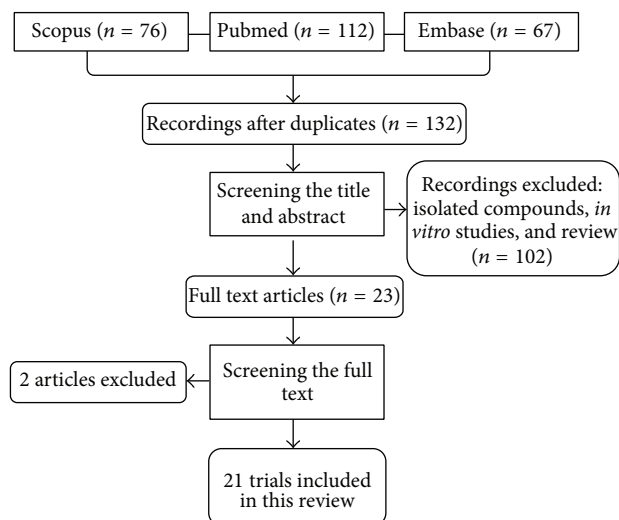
Scopus ($n = 76$)

Pubmed ($n = 112$)

Embase ($n = 67$)

Recordings after duplicates ($n = 132$)

Screening the title and abstract

Recordings excluded: isolated compounds, *in vitro* studies, and review ($n = 102$)

Full text articles ($n = 23$)

Screening the full text

2 articles excluded

21 trials included in this review